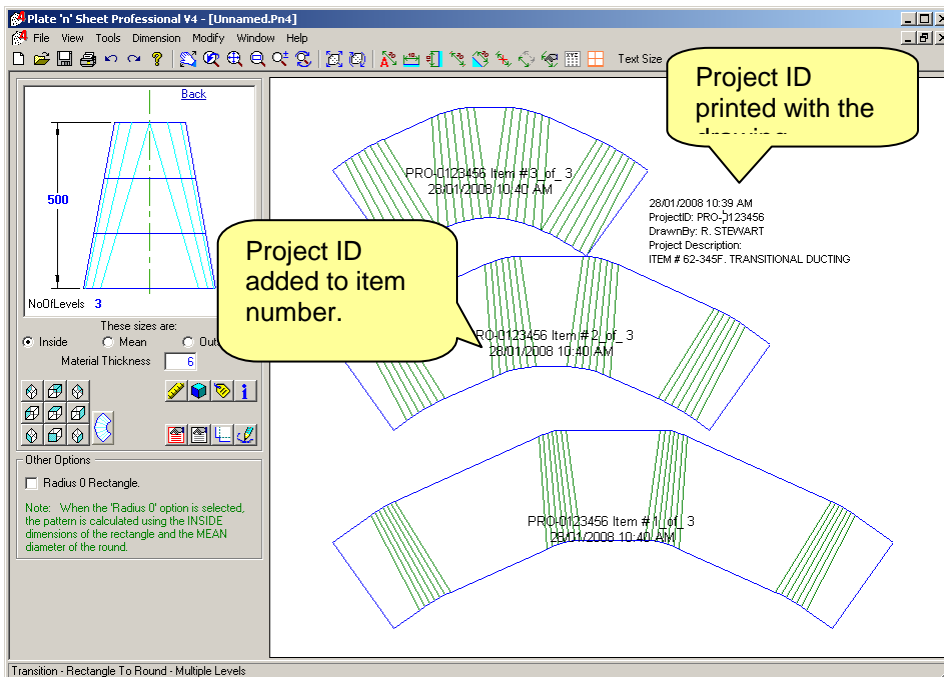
Plate 'n' Sheet Professional V4 - [Unnamed.Pn4]

File View Tools Dimension Modify Window Help

Text Size

Back

500

NoOfLevels 3

These sizes are:

Inside Mean Out

Material Thickness 6

Other Options

Radius 0 Rectangle.

Note: When the 'Radius 0' option is selected, the pattern is calculated using the INSIDE dimensions of the rectangle and the MEAN diameter of the round.

Project ID printed with the drawing

Project ID added to item number.

PRO-0123456 Item #3_of_ 3
28/01/2008 10:40 AM

28/01/2008 10:39 AM
ProjectID: PRO-0123456
DrawnBy: R. STEWART
Project Description:
ITEM # 62-345F. TRANSITIONAL DUCTING

PRO-0123456 Item # 2_of_ 3
28/01/2008 10:40 AM

PRO-0123456 Item # 1_of_ 3
28/01/2008 10:40 AM

Transition - Rectangle To Round - Multiple Levels